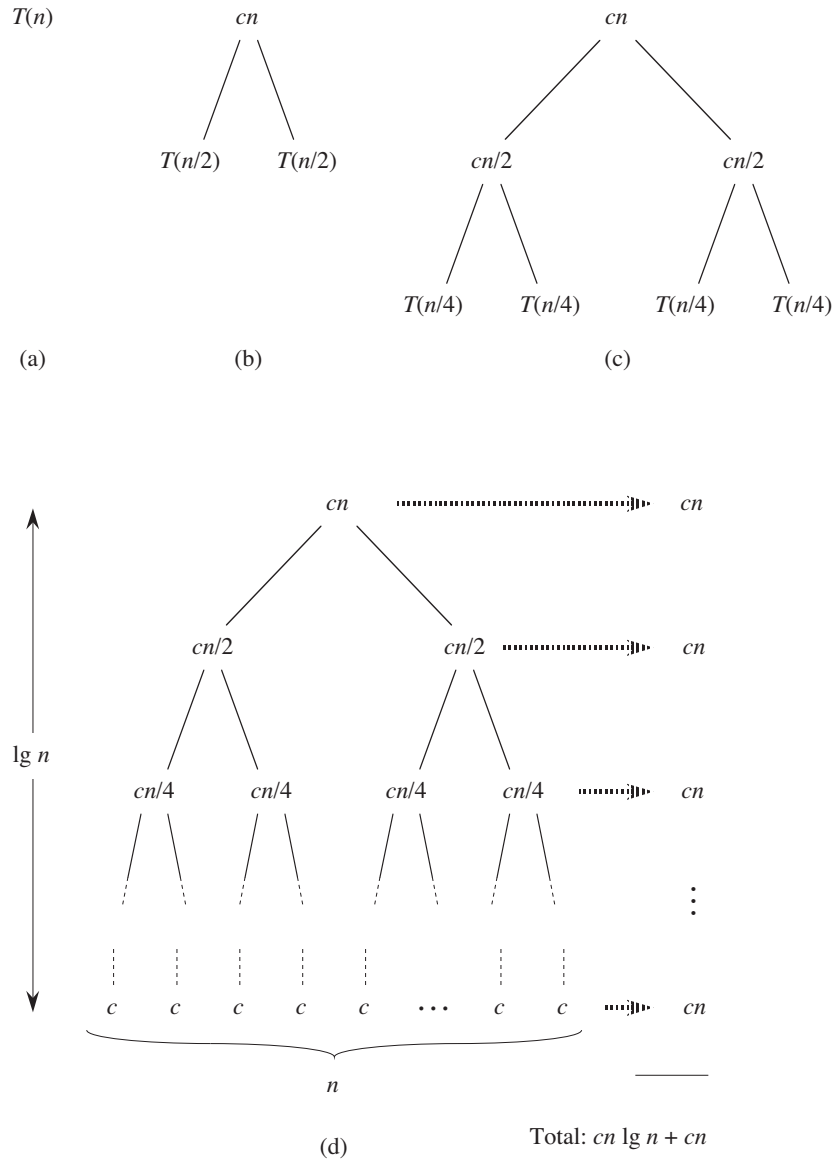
$T(n)$

$cn$

$T(n/2)$ $T(n/2)$

$cn$

$cn/2$ $cn/2$

$T(n/4)$ $T(n/4)$ $T(n/4)$ $T(n/4)$

(a) (b) (c)

$cn$ $cn$

$cn/2$ $cn/2$ $cn$

$\lg n$

$cn/4$ $cn/4$ $cn/4$ $cn/4$ $cn$

$\vdots$

$c$ $c$ $c$ $c$ $c$ $\cdots$ $c$ $c$ $cn$

$n$

(d)

Total: $cn \lg n + cn$